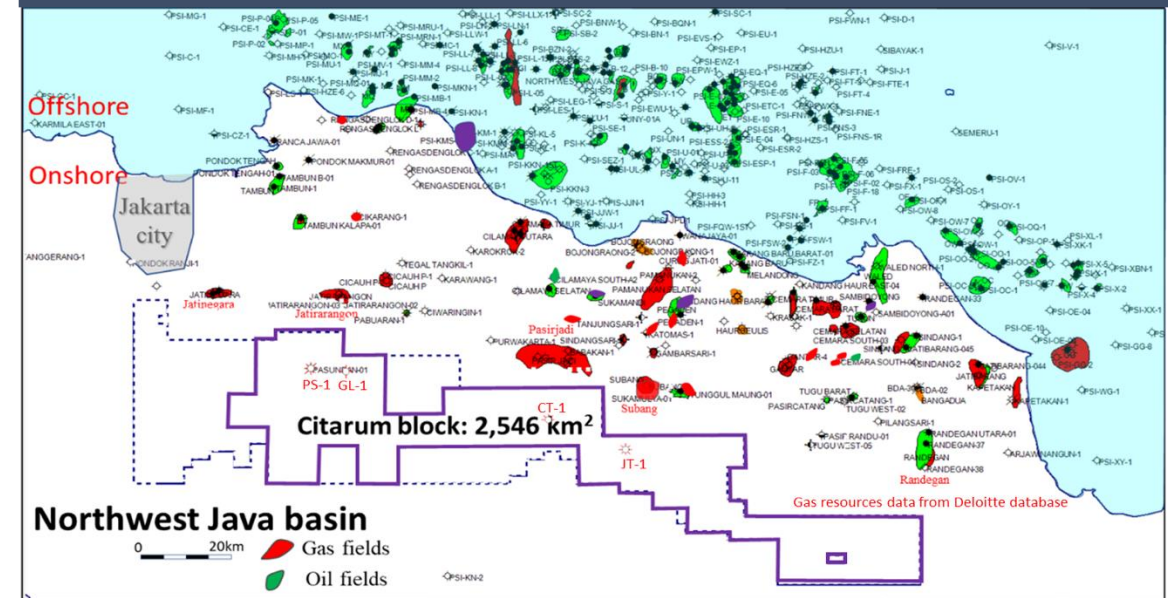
Offshore

Onshore

Jakarta city

Jatinegara

Jatirarangon

Pasirjadi

PS-1 GL-1

CT-1

Subang

JT-1

Randegan

Citarum block: 2,546 km$^2$

Gas resources data from Deloitte database

Northwest Java basin

0 20km

Gas fields

Oil fields

PSI-KN-2